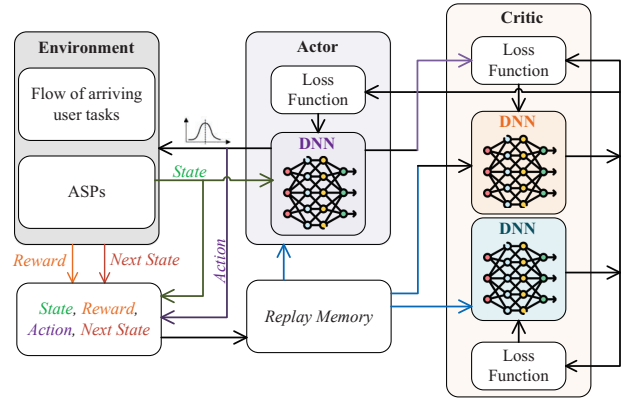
Environment

Flow of arriving user tasks

ASPs

State

Actor

Loss Function

DNN

Action

Reward

Next State

State, Reward, Action, Next State

Replay Memory

Critic

Loss Function

DNN

DNN

Loss Function